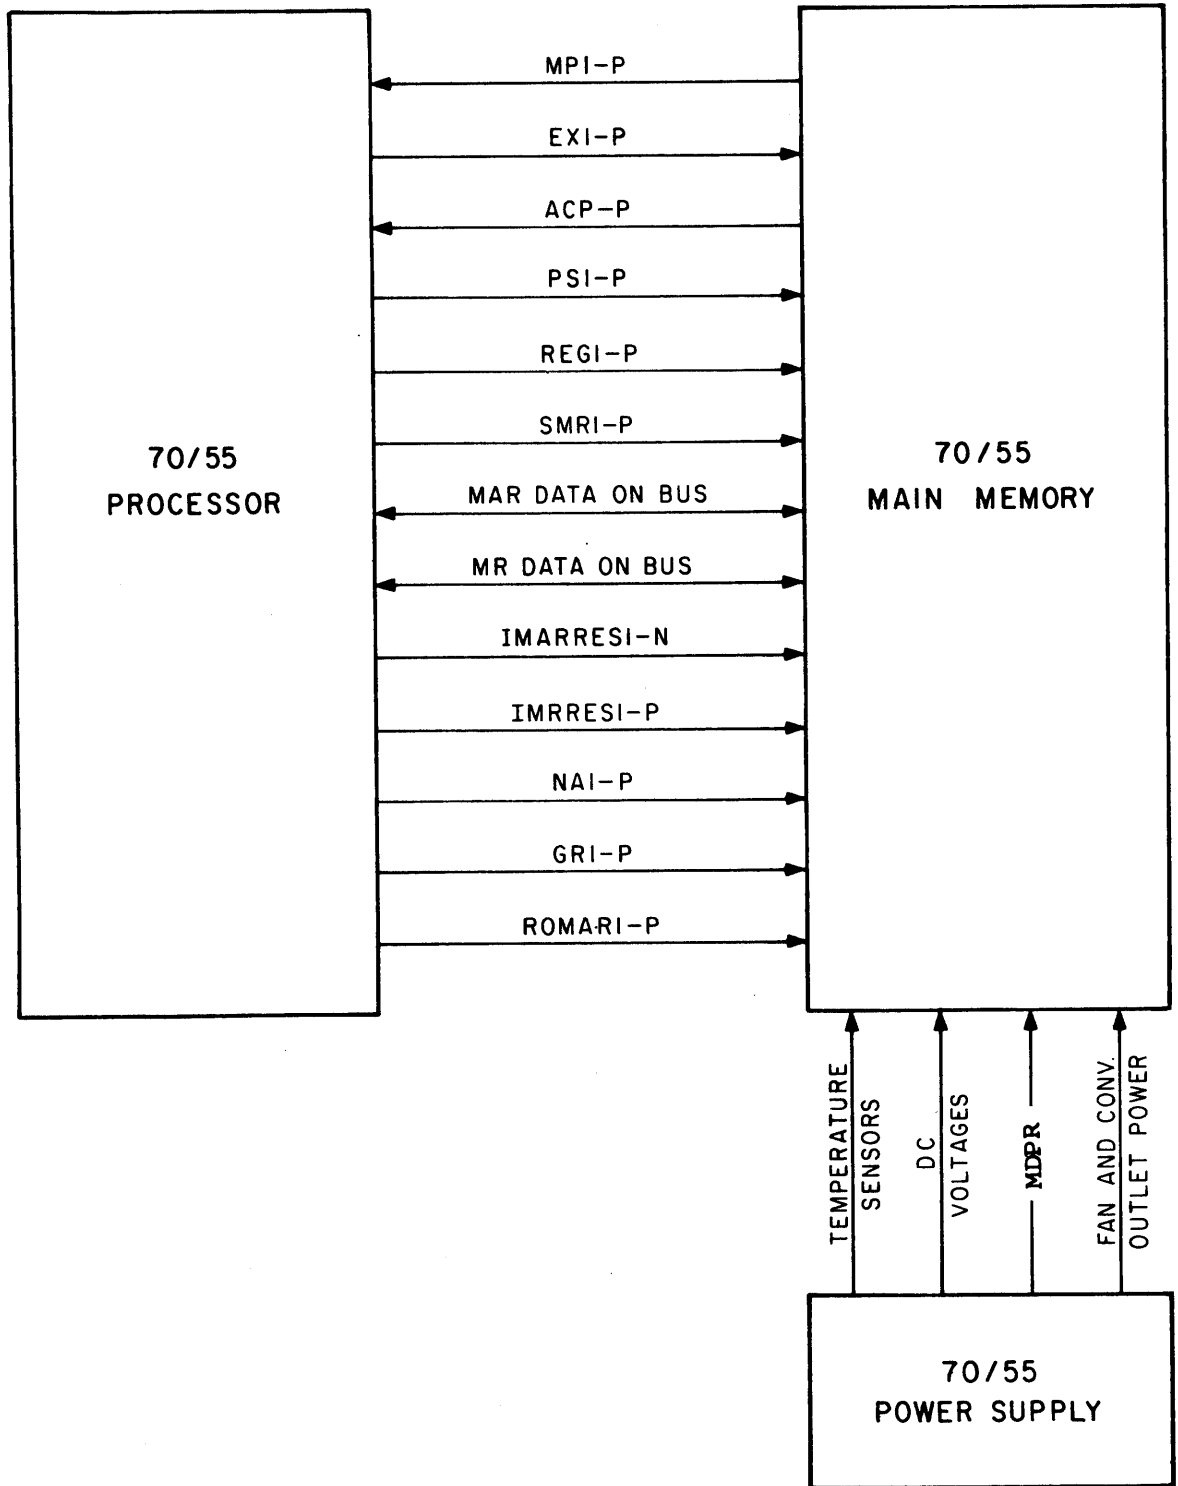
70/55
PROCESSOR

MPI-P

EXI-P

ACP-P

PSI-P

REGI-P

SMRI-P

MAR DATA ON BUS

MR DATA ON BUS

IMARRESI-N

IMRRESI-P

NAI-P

GRI-P

ROMARI-P

70/55
MAIN MEMORY

TEMPERATURE SENSORS

DC VOLTAGES

MDPR

FAN AND CONV. OUTLET POWER

70/55
POWER SUPPLY